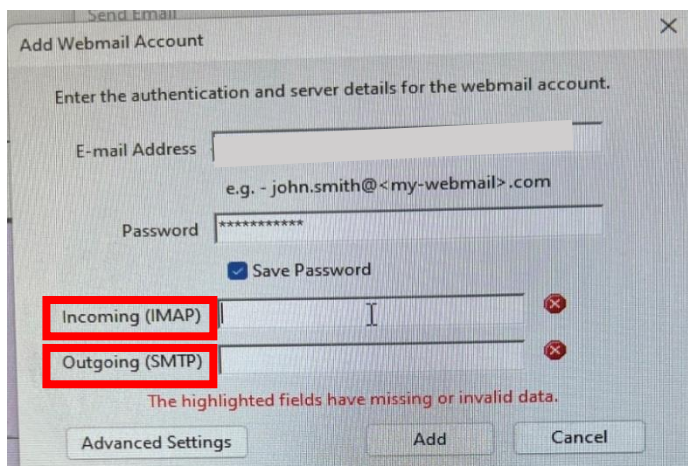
Send Email

Add Webmail Account

Enter the authentication and server details for the webmail account.

E-mail Address

e.g. - john.smith@<my-webmail>.com

Password ************

Save Password

Incoming (IMAP)

Outgoing (SMTP)

The highlighted fields have missing or invalid data.

Advanced Settings

Add

Cancel